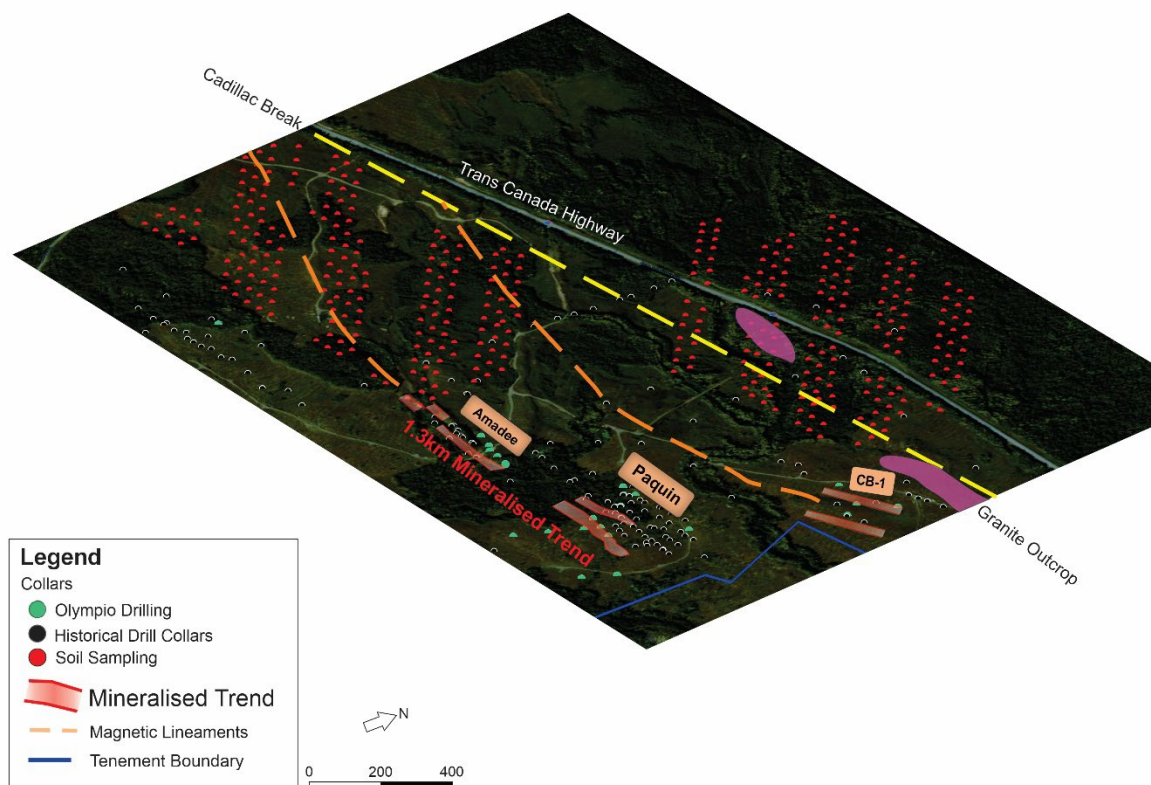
Cadillac Break

Trans Canada Highway

Amadee

1.3km Mineralised Trend

Paquin

CB-1

Granite Outcrop

Legend
Collars
Olympio Drilling
Historical Drill Collars
Soil Sampling
Mineralised Trend
Magnetic Lineaments
Tenement Boundary

N

0 200 400